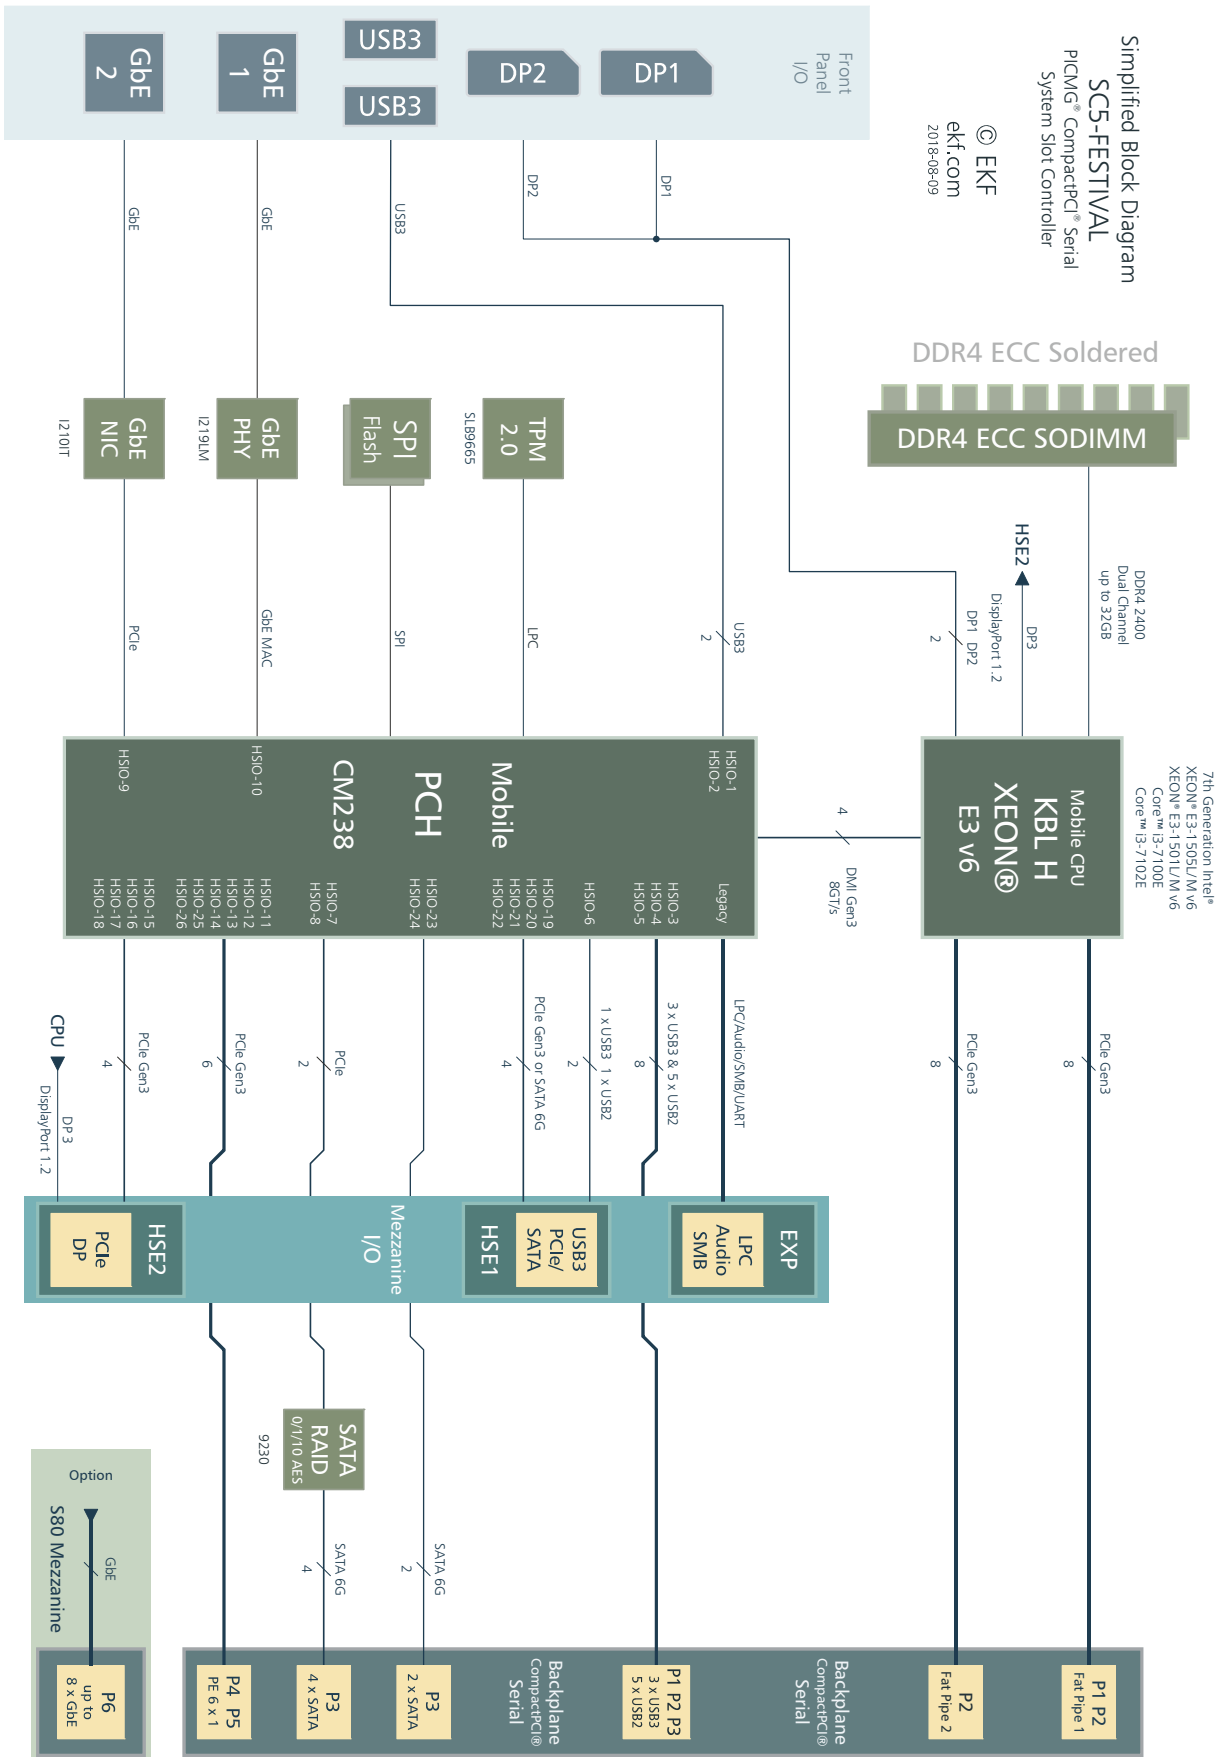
Simplified Block Diagram
SC5-FESTIVAL
PICMG® CompactPCI® Serial
System Slot Controller

© EKF
ekf.com
2018-08-09

Front Panel I/O

GbE 2
GbE 1
USB3
USB3
DP2
DP1

GbE
GbE
USB3
DP2
DP1

DDR4 ECC Soldered
DDR4 ECC SODIMM

GbE NIC
I210IT
GbE PHY
I219LM
SPI Flash
TPM 2.0
SLB9665

HSE2
DP3
DisplayPort 1.2
DP1 DP2
2
DDR4 2400
Dual Channel
up to 32GB

PCIe
GbE MAC
SPI
LPC
USB3
2

HSIO-9
HSIO-10
CM238
PCH
Mobile
HSIO-1
HSIO-2
HSIO-15 HSIO-16 HSIO-17 HSIO-18
HSIO-11 HSIO-12 HSIO-13 HSIO-14 HSIO-25 HSIO-26
HSIO-7 HSIO-8
HSIO-23 HSIO-24
HSIO-19 HSIO-20 HSIO-21 HSIO-22
HSIO-6
HSIO-3 HSIO-4 HSIO-5
Legacy

4
DMI Gen3
8GT/s

Mobile CPU
KBL H
XEON®
E3 v6
7th Generation Intel®
XEON® E3-1505L/M v6
XEON® E3-1501L/M v6
Core™ i3-7100E
Core™ i3-7102E

CPU
DP 3
DisplayPort 1.2
PCIe Gen3
4
PCIe Gen3
6
PCIe
2
PCIe Gen3 or SATA 6G
4
1 x USB3 1 x USB2
2
3 x USB3 & 5 x USB2
8
LPC/Audio/SMB/UART
PCIe Gen3
8
PCIe Gen3
8

HSE2
PCIe
DP
Mezzanine I/O
HSE1
USB3
PCIe/
SATA
EXP
LPC
Audio
SMB

SATA RAID
0/1/10 AES
9230
SATA 6G
4
SATA 6G
2

Option
S80 Mezzanine
GbE
P6
up to
8 x GbE

P4 P5
PE 6 x 1
P3
4 x SATA
P3
2 x SATA
Backplane
CompactPCI®
Serial
P1 P2 P3
3 x USB3
5 x USB2
Backplane
CompactPCI®
Serial
P2
Fat Pipe 2
P1 P2
Fat Pipe 1